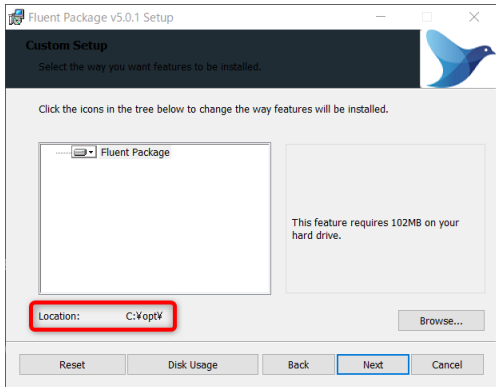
Fluent Package v5.0.1 Setup

Custom Setup

Select the way you want features to be installed.

Click the icons in the tree below to change the way features will be installed.

Fluent Package

This feature requires 102MB on your hard drive.

Location: C:¥opt¥

Browse...

Reset

Disk Usage

Back

Next

Cancel